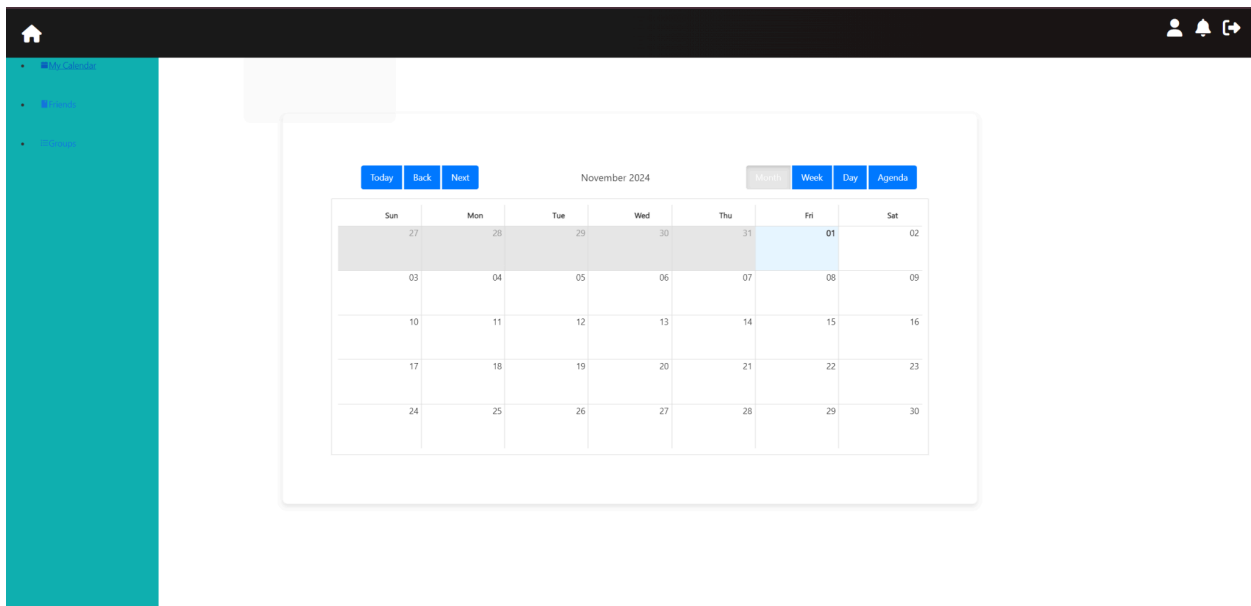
• My Calendar
• Friends
• Groups

Today Back Next

November 2024

Month Week Day Agenda

| Sun | Mon | Tue | Wed | Thu | Fri | Sat |
|---|---|---|---|---|---|---|
| 27 | 28 | 29 | 30 | 31 | 01 | 02 |
| 03 | 04 | 05 | 06 | 07 | 08 | 09 |
| 10 | 11 | 12 | 13 | 14 | 15 | 16 |
| 17 | 18 | 19 | 20 | 21 | 22 | 23 |
| 24 | 25 | 26 | 27 | 28 | 29 | 30 |